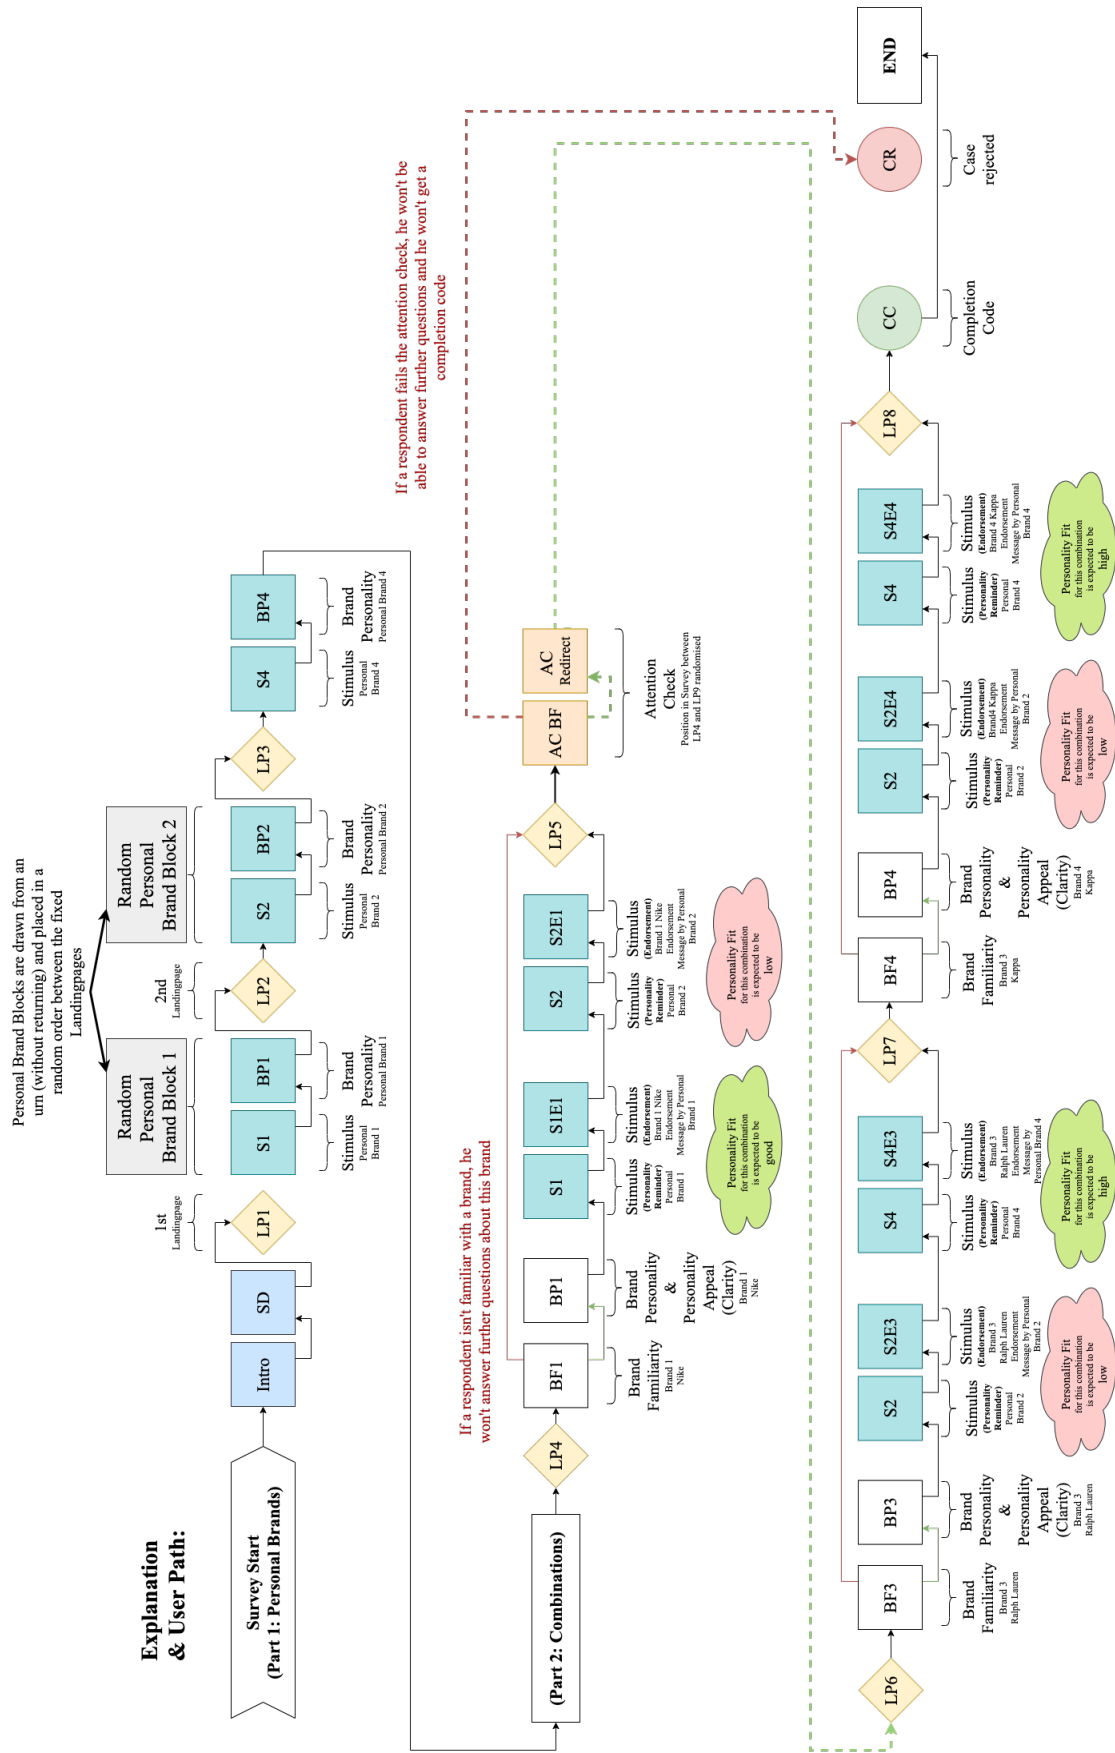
Explanation & User Path:

Survey Start (Part 1: Personal Brands)

Intro

SD

LP1

1st Landingpage

Personal Brand Blocks are drawn from an urn (without returning) and placed in a random order between the fixed Landingpages

Random Personal Brand Block 1

S1

Stimulus Personal Brand 1

BP1

Brand Personality Personal Brand 1

LP2

2nd Landingpage

Random Personal Brand Block 2

S2

Stimulus Personal Brand 2

BP2

Brand Personality Personal Brand 2

LP3

S4

Stimulus Personal Brand 4

BP4

Brand Personality Personal Brand 4

(Part 2: Combinations)

LP4

If a respondent isn't familiar with a brand, he won't answer further questions about this brand

BF1

Brand Familiarity Brand 1 Nike

BP1

Brand Personality & Personality Appeal (Clarity) Brand 1 Nike

S1

Stimulus (Personality Reminder) Personal Brand 1

S1E1

Stimulus (Endorsement) Brand 1 Nike Endorsement Message by Personal Brand 1

Personality Fit for this combination is expected to be good

S2

Stimulus (Personality Reminder) Personal Brand 2

S2E1

Stimulus (Endorsement) Brand 1 Nike Endorsement Message by Personal Brand 2

Personality Fit for this combination is expected to be low

LP5

AC BF

AC Redirect

Attention Check Position in Survey between LP4 and LP9 randomised

If a respondent fails the attention check, he won't be able to answer further questions and he won't get a completion code

LP6

BF3

Brand Familiarity Brand 3 Ralph Lauren

BP3

Brand Personality & Personality Appeal (Clarity) Brand 3 Ralph Lauren

S2

Stimulus (Personality Reminder) Personal Brand 2

S2E3

Stimulus (Endorsement) Brand 3 Ralph Lauren Endorsement Message by Personal Brand 2

Personality Fit for this combination is expected to be low

S4

Stimulus (Personality Reminder) Personal Brand 4

S4E3

Stimulus (Endorsement) Brand 3 Ralph Lauren Endorsement Message by Personal Brand 4

Personality Fit for this combination is expected to be high

LP7

BF4

Brand Familiarity Brand 3 Kappa

BP4

Brand Personality & Personality Appeal (Clarity) Brand 4 Kappa

S2

Stimulus (Personality Reminder) Personal Brand 2

S2E4

Stimulus (Endorsement) Brand 4 Kappa Endorsement Message by Personal Brand 2

Personality Fit for this combination is expected to be low

S4

Stimulus (Personality Reminder) Personal Brand 4

S4E4

Stimulus (Endorsement) Brand 4 Kappa Endorsement Message by Personal Brand 4

Personality Fit for this combination is expected to be high

LP8

CC

Completion Code

CR

Case rejected

END